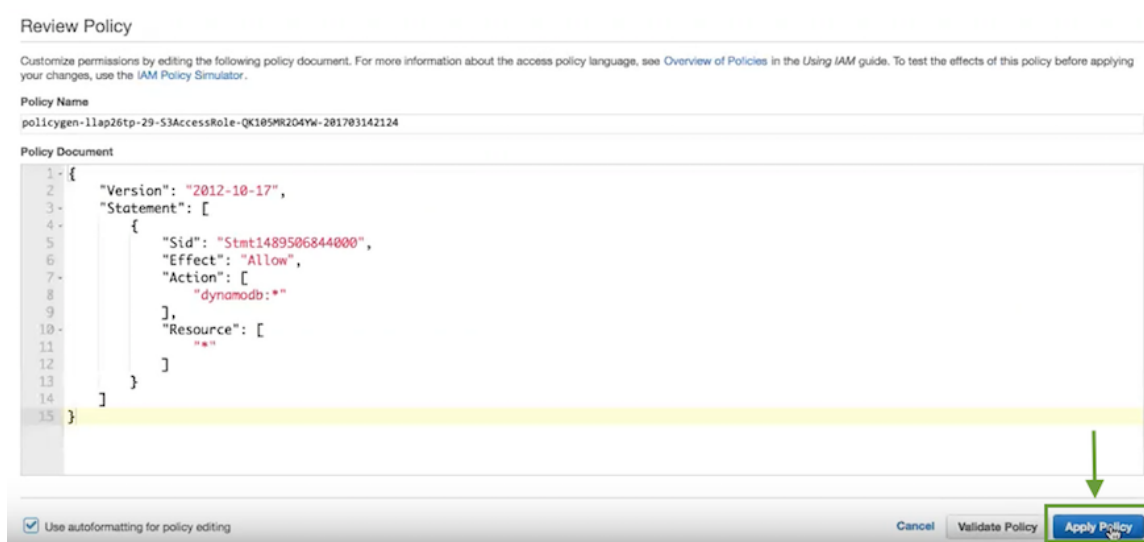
Review Policy

Customize permissions by editing the following policy document. For more information about the access policy language, see Overview of Policies in the Using IAM guide. To test the effects of this policy before applying your changes, use the IAM Policy Simulator.

Policy Name

policygen-11ap26tp-29-S3AccessRole-QK105MR2O4YW-201703142124

Policy Document

1 {
2 "Version": "2012-10-17",
3 "Statement": [
4 {
5 "Sid": "Stmt1489506844000",
6 "Effect": "Allow",
7 "Action": [
8 "dynamodb:*"
9 ],
10 "Resource": [
11 "*"
12 ]
13 }
14 ]
15 }

Use autoformatting for policy editing

Cancel Validate Policy Apply Policy